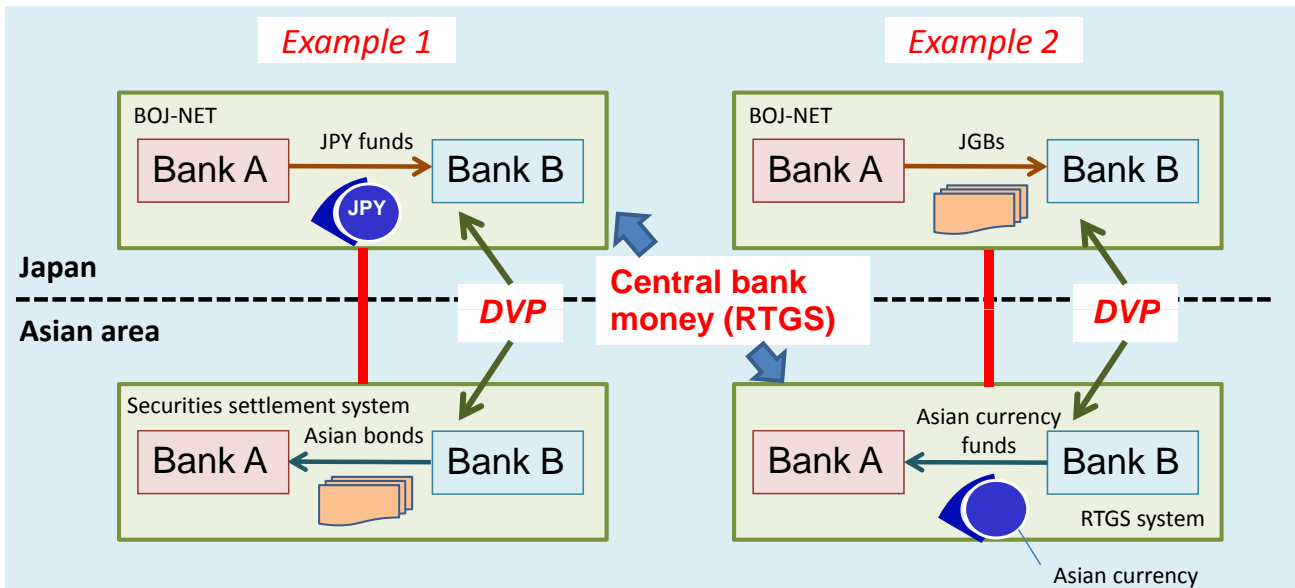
Example 1

BOJ-NET

Bank A

JPY funds

Bank B

JPY

Securities settlement system

Bank A

Asian bonds

Bank B

DVP

Japan

Asian area

Central bank money (RTGS)

Example 2

BOJ-NET

Bank A

JGBs

Bank B

DVP

Bank A

Asian currency funds

Bank B

RTGS system

Asian currency